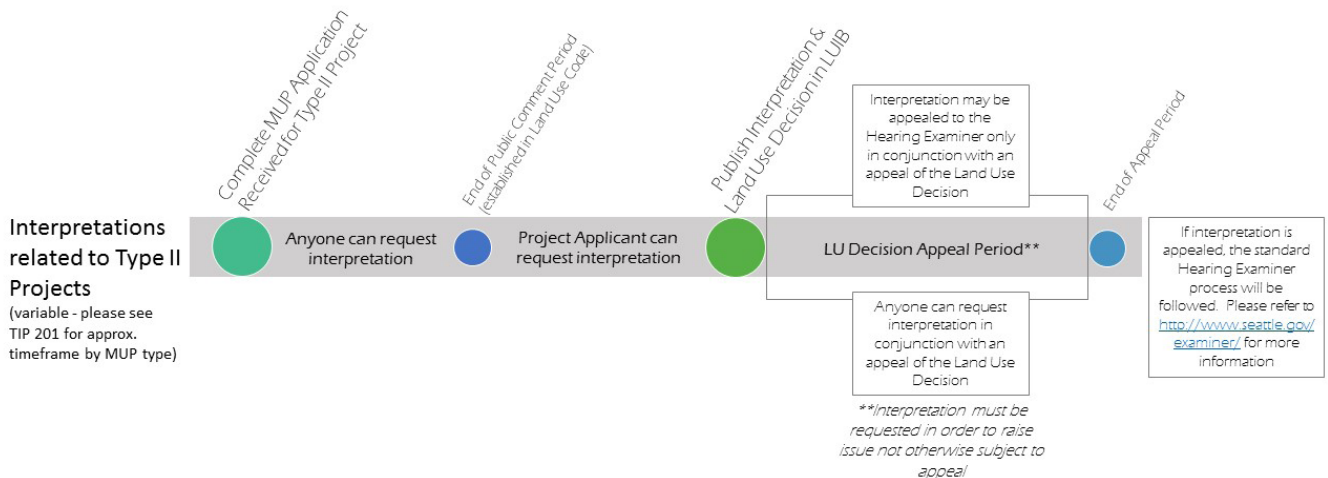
Interpretations related to Type II Projects
(variable - please see TIP 201 for approx. timeframe by MUP type)

Complete MUP Application Received for Type II Project

Anyone can request interpretation

End of Public Comment Period (established in Land Use Code)

Project Applicant can request interpretation

Publish Interpretation & Land Use Decision in LUIB

Interpretation may be appealed to the Hearing Examiner only in conjunction with an appeal of the Land Use Decision

LU Decision Appeal Period**

Anyone can request interpretation in conjunction with an appeal of the Land Use Decision

**Interpretation must be requested in order to raise issue not otherwise subject to appeal

End of Appeal Period

If interpretation is appealed, the standard Hearing Examiner process will be followed. Please refer to http://www.seattle.gov/examiner/ for more information